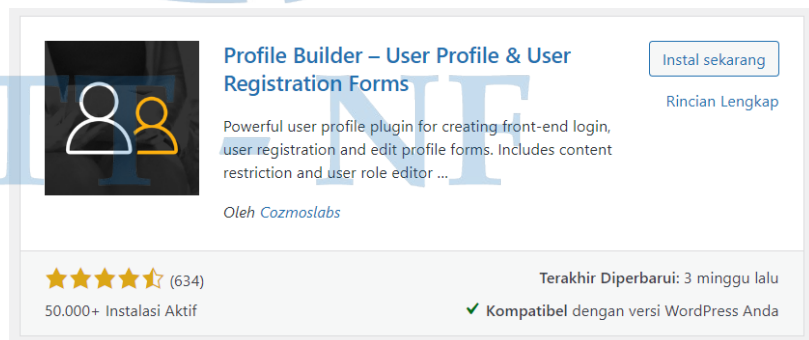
Profile Builder – User Profile & User Registration Forms

Instal sekarang

Rincian Lengkap

Powerful user profile plugin for creating front-end login, user registration and edit profile forms. Includes content restriction and user role editor ...

Oleh Cozmoslabs

(634)

50.000+ Instalasi Aktif

Terakhir Diperbarui: 3 minggu lalu

Kompatibel dengan versi WordPress Anda